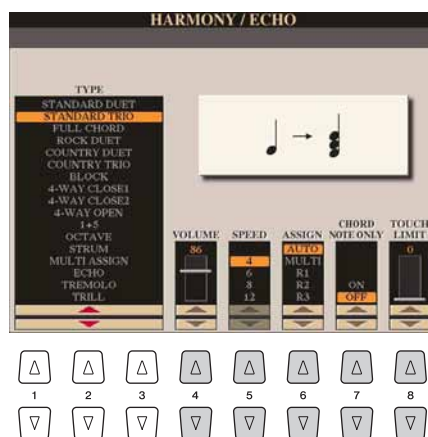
HARMONY / ECHO

TYPE
STANDARD DUET
STANDARD TRIO
FULL CHORD
ROCK DUET
COUNTRY DUET
COUNTRY TRIO
BLOCK
4-WAY CLOSE1
4-WAY CLOSE2
4-WAY OPEN
1+5
OCTAVE
STRUM
MULTI ASSIGN
ECHO
TREMOLO
TRILL

VOLUME
86

SPEED
4
6
8
12

ASSIGN
AUTO
MULTI
R1
R2
R3

CHORD NOTE ONLY
ON
OFF

TOUCH LIMIT
0

1
2
3
4
5
6
7
8